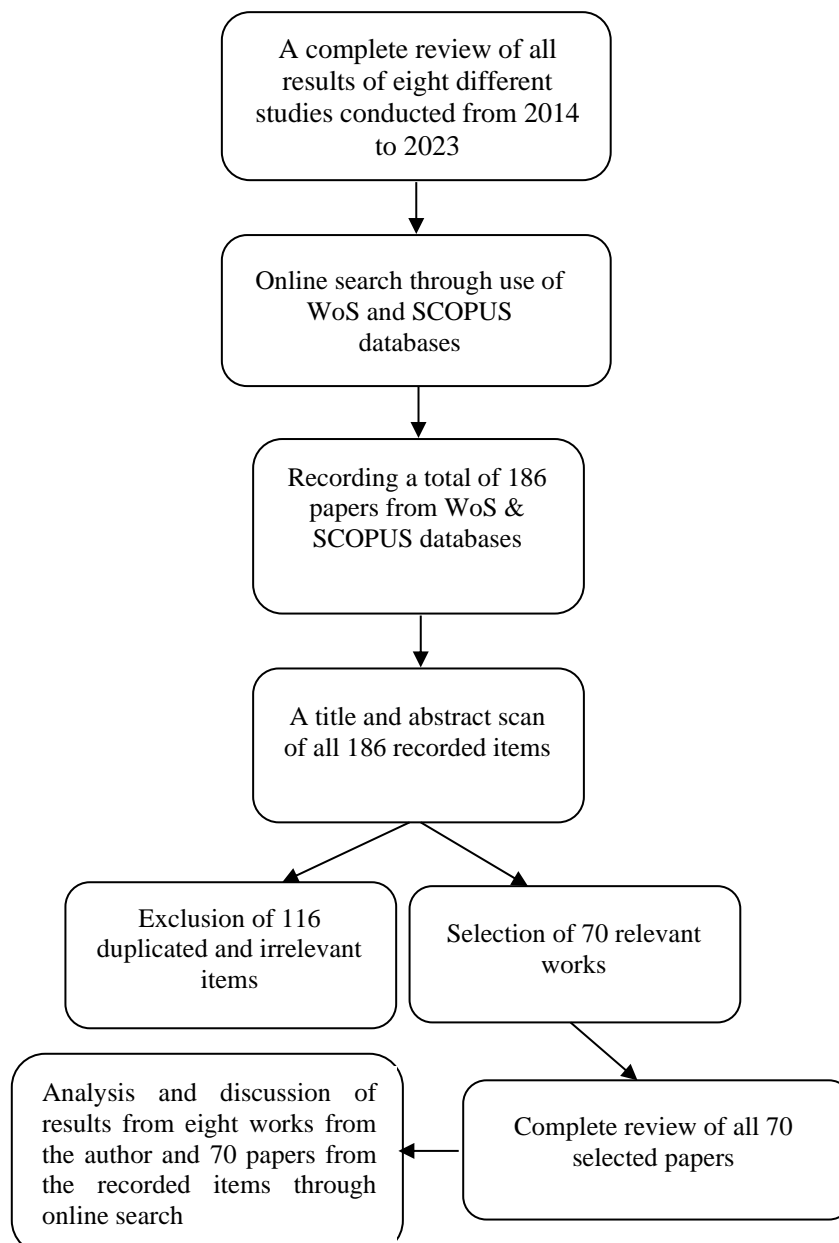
A complete review of all results of eight different studies conducted from 2014 to 2023

Online search through use of WoS and SCOPUS databases

Recording a total of 186 papers from WoS & SCOPUS databases

A title and abstract scan of all 186 recorded items

Exclusion of 116 duplicated and irrelevant items

Selection of 70 relevant works

Complete review of all 70 selected papers

Analysis and discussion of results from eight works from the author and 70 papers from the recorded items through online search